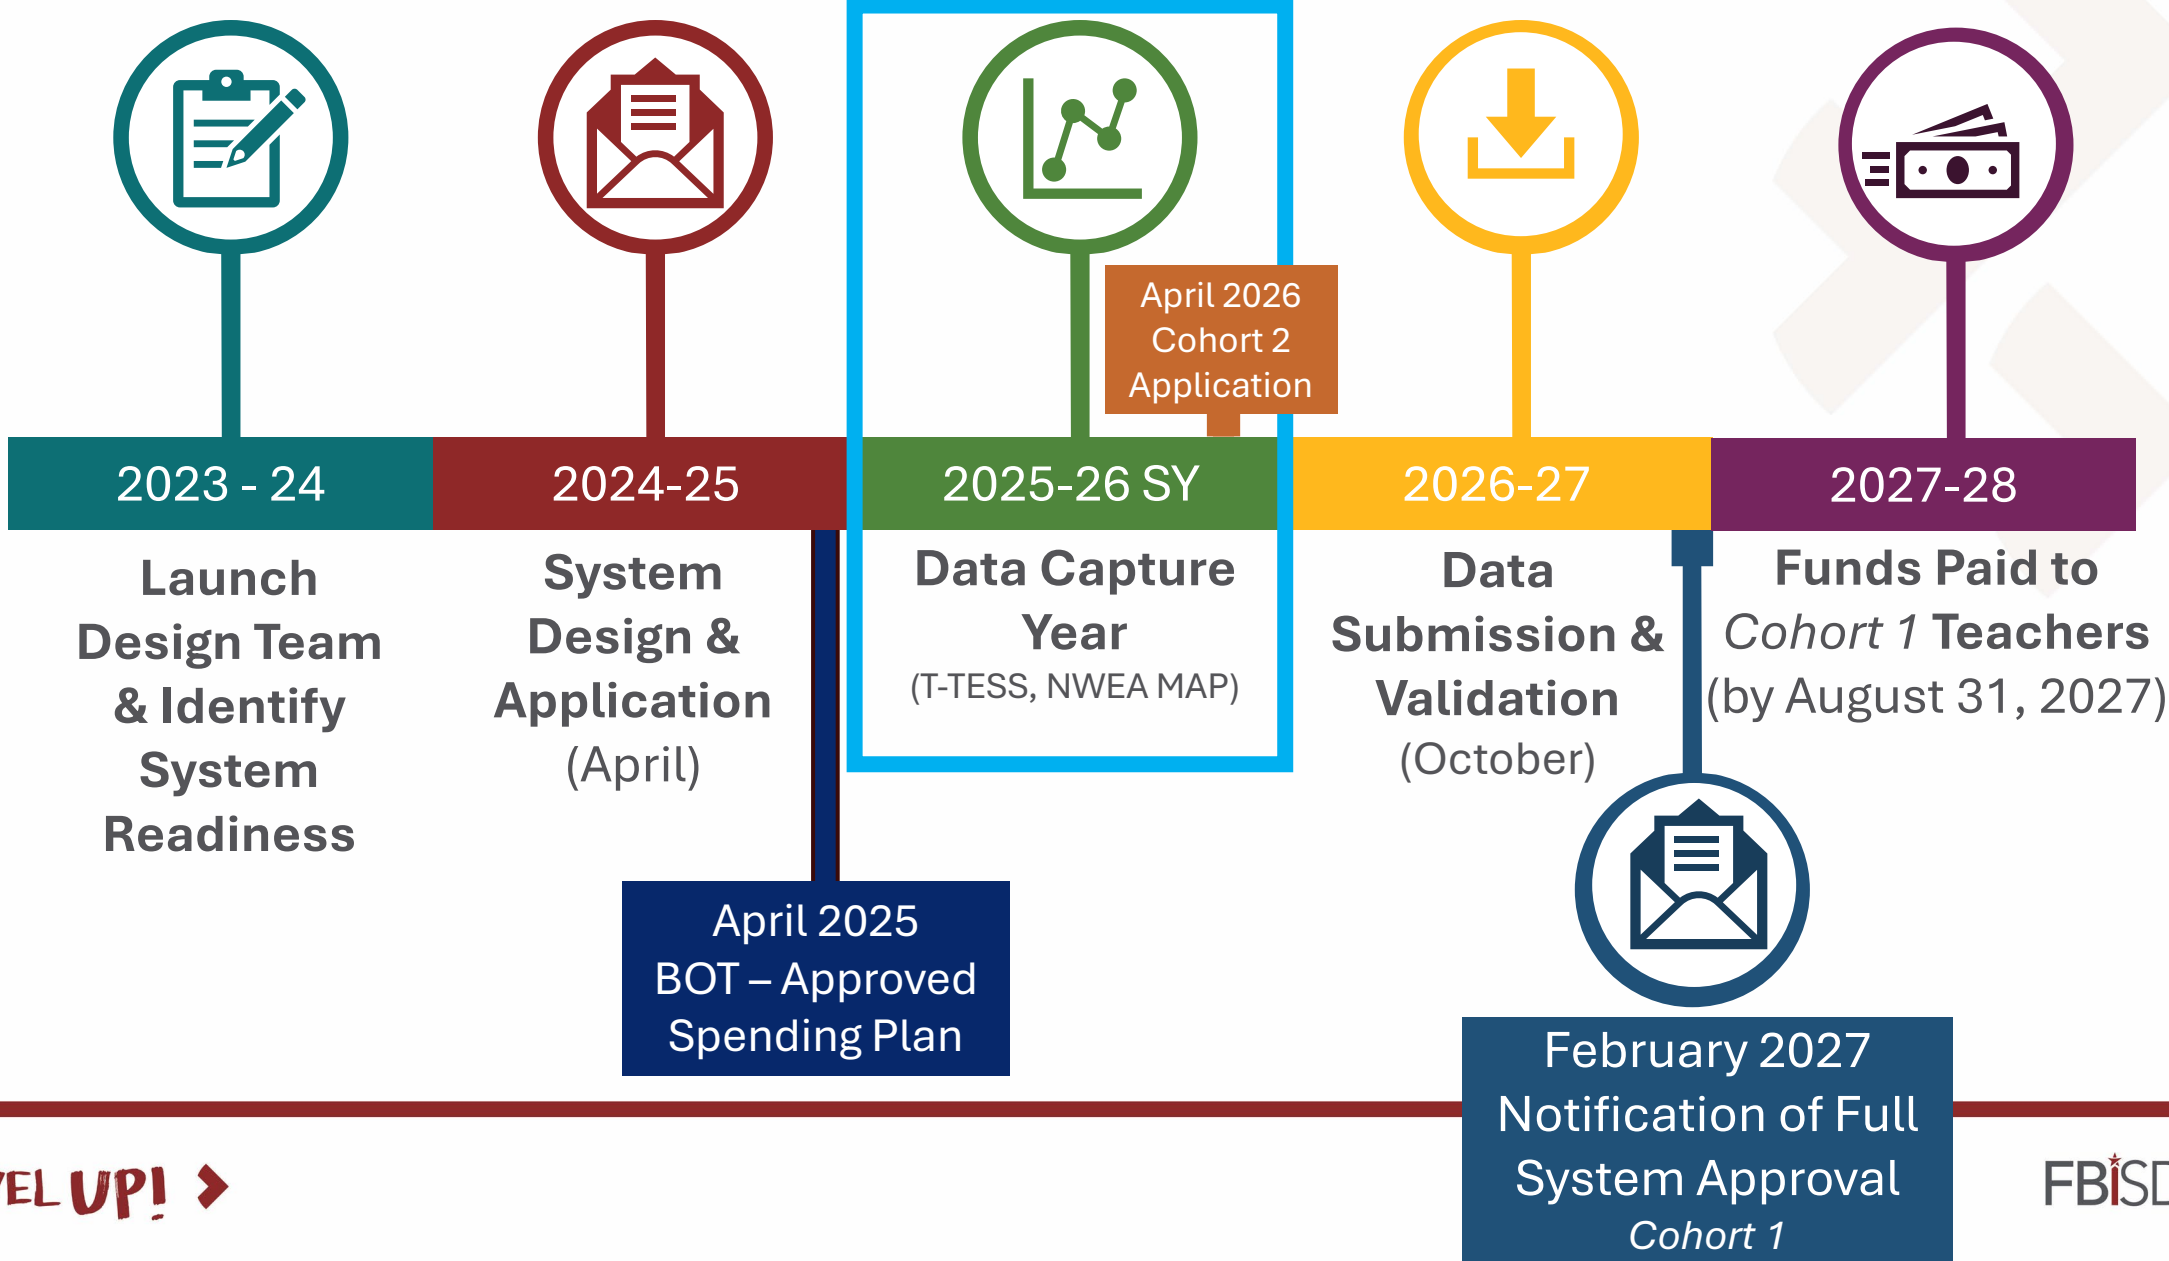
April 2026 Cohort 2 Application

2023 - 24

2024-25

2025-26 SY

2026-27

2027-28

Launch Design Team & Identify System Readiness

System Design & Application (April)

Data Capture Year (T-TESS, NWEA MAP)

Data Submission & Validation (October)

Funds Paid to *Cohort 1* Teachers (by August 31, 2027)

April 2025 BOT – Approved Spending Plan

February 2027 Notification of Full System Approval *Cohort 1*

EL UP! ›

FBISD